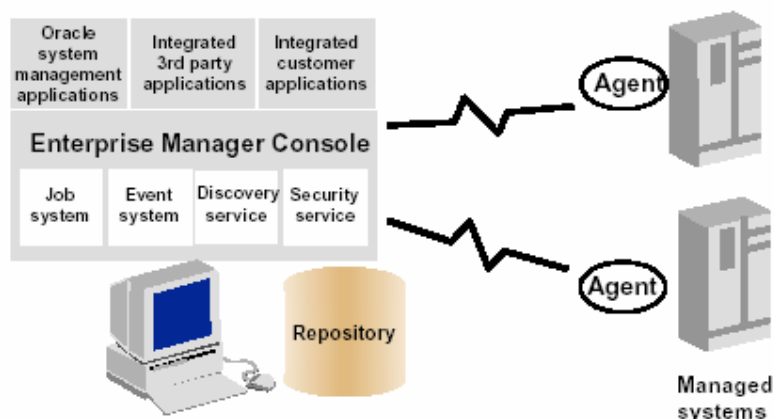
Oracle system management applications

Integrated 3rd party applications

Integrated customer applications

Enterprise Manager Console

Job system

Event system

Discovery service

Security service

Agent

Agent

Repository

Managed systems